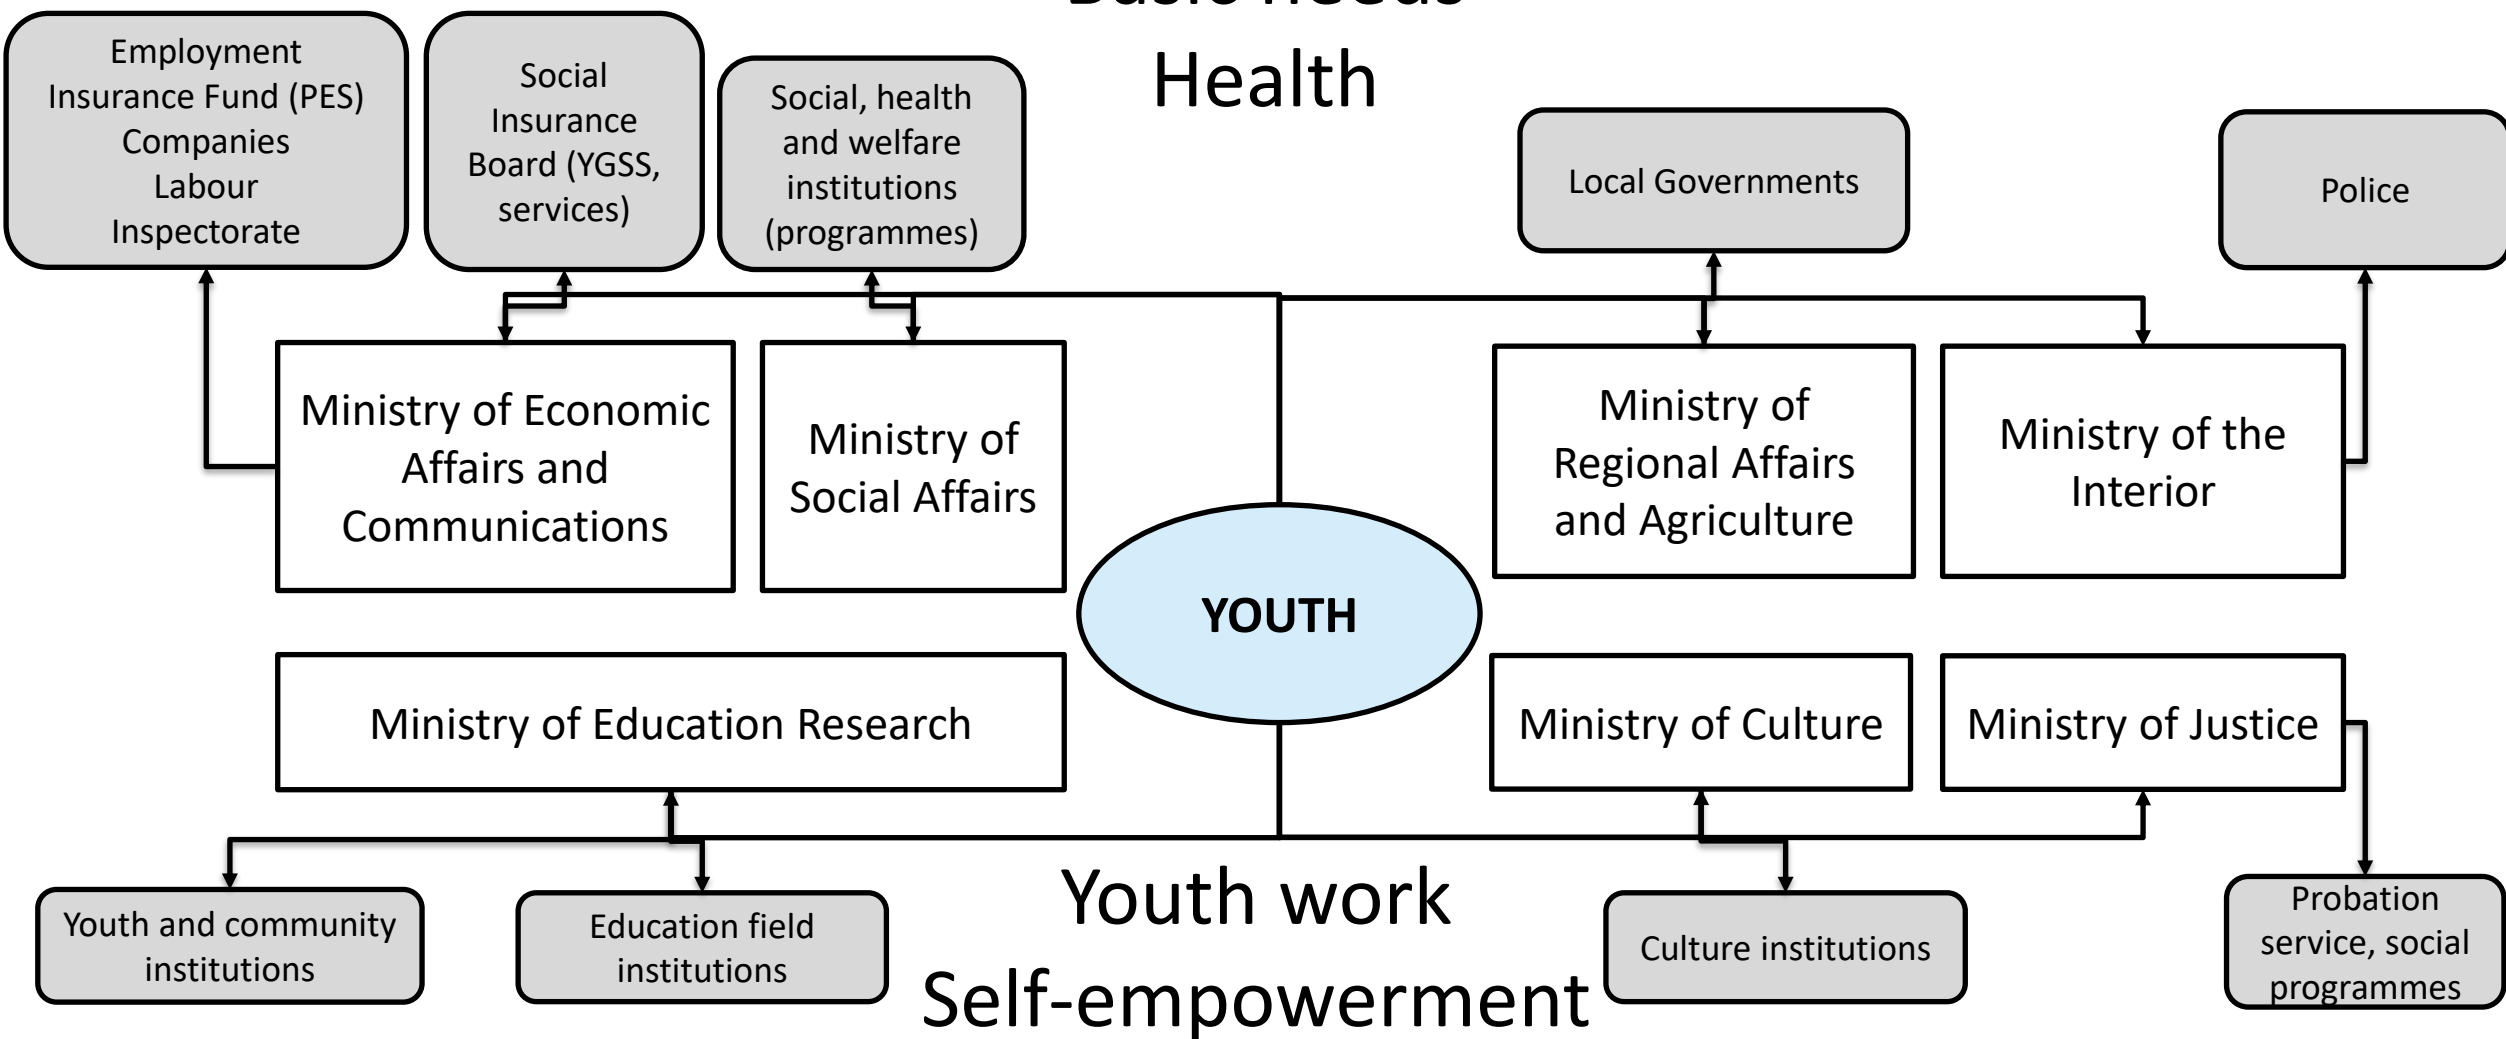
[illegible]

Health

Employment Insurance Fund (PES) Companies Labour Inspectorate

Social Insurance Board (YGSS, services)

Social, health and welfare institutions (programmes)

Local Governments

Police

Ministry of Economic Affairs and Communications

Ministry of Social Affairs

Ministry of Regional Affairs and Agriculture

Ministry of the Interior

YOUTH

Ministry of Education Research

Ministry of Culture

Ministry of Justice

Youth and community institutions

Education field institutions

Youth work

Self-empowerment

Culture institutions

Probation service, social programmes